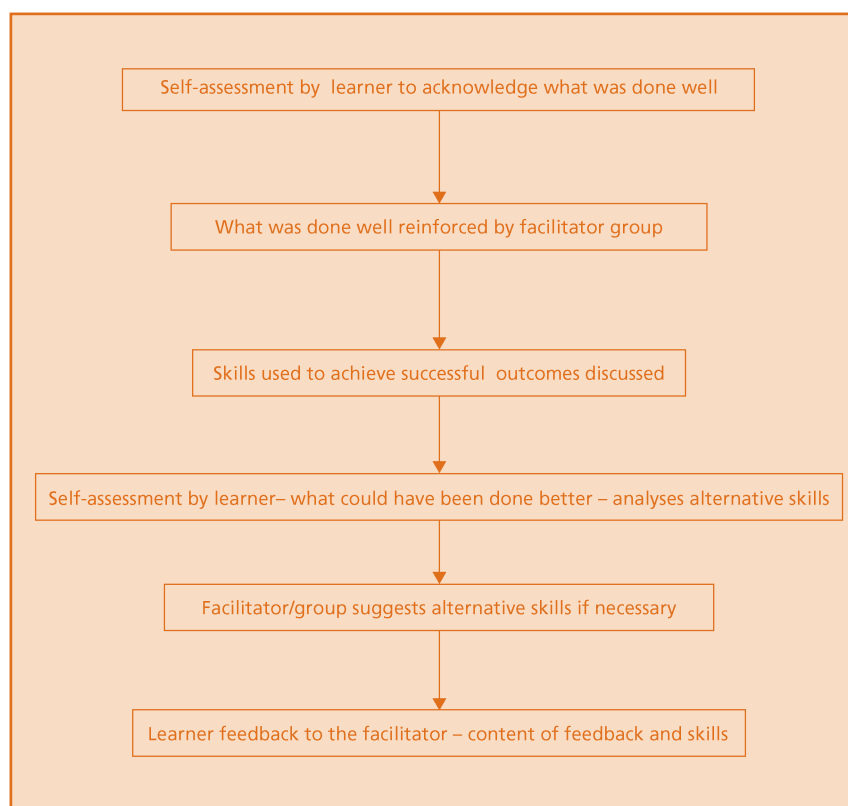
Self-assessment by learner to acknowledge what was done well

What was done well reinforced by facilitator group

Skills used to achieve successful outcomes discussed

Self-assessment by learner– what could have been done better – analyses alternative skills

Facilitator/group suggests alternative skills if necessary

Learner feedback to the facilitator – content of feedback and skills